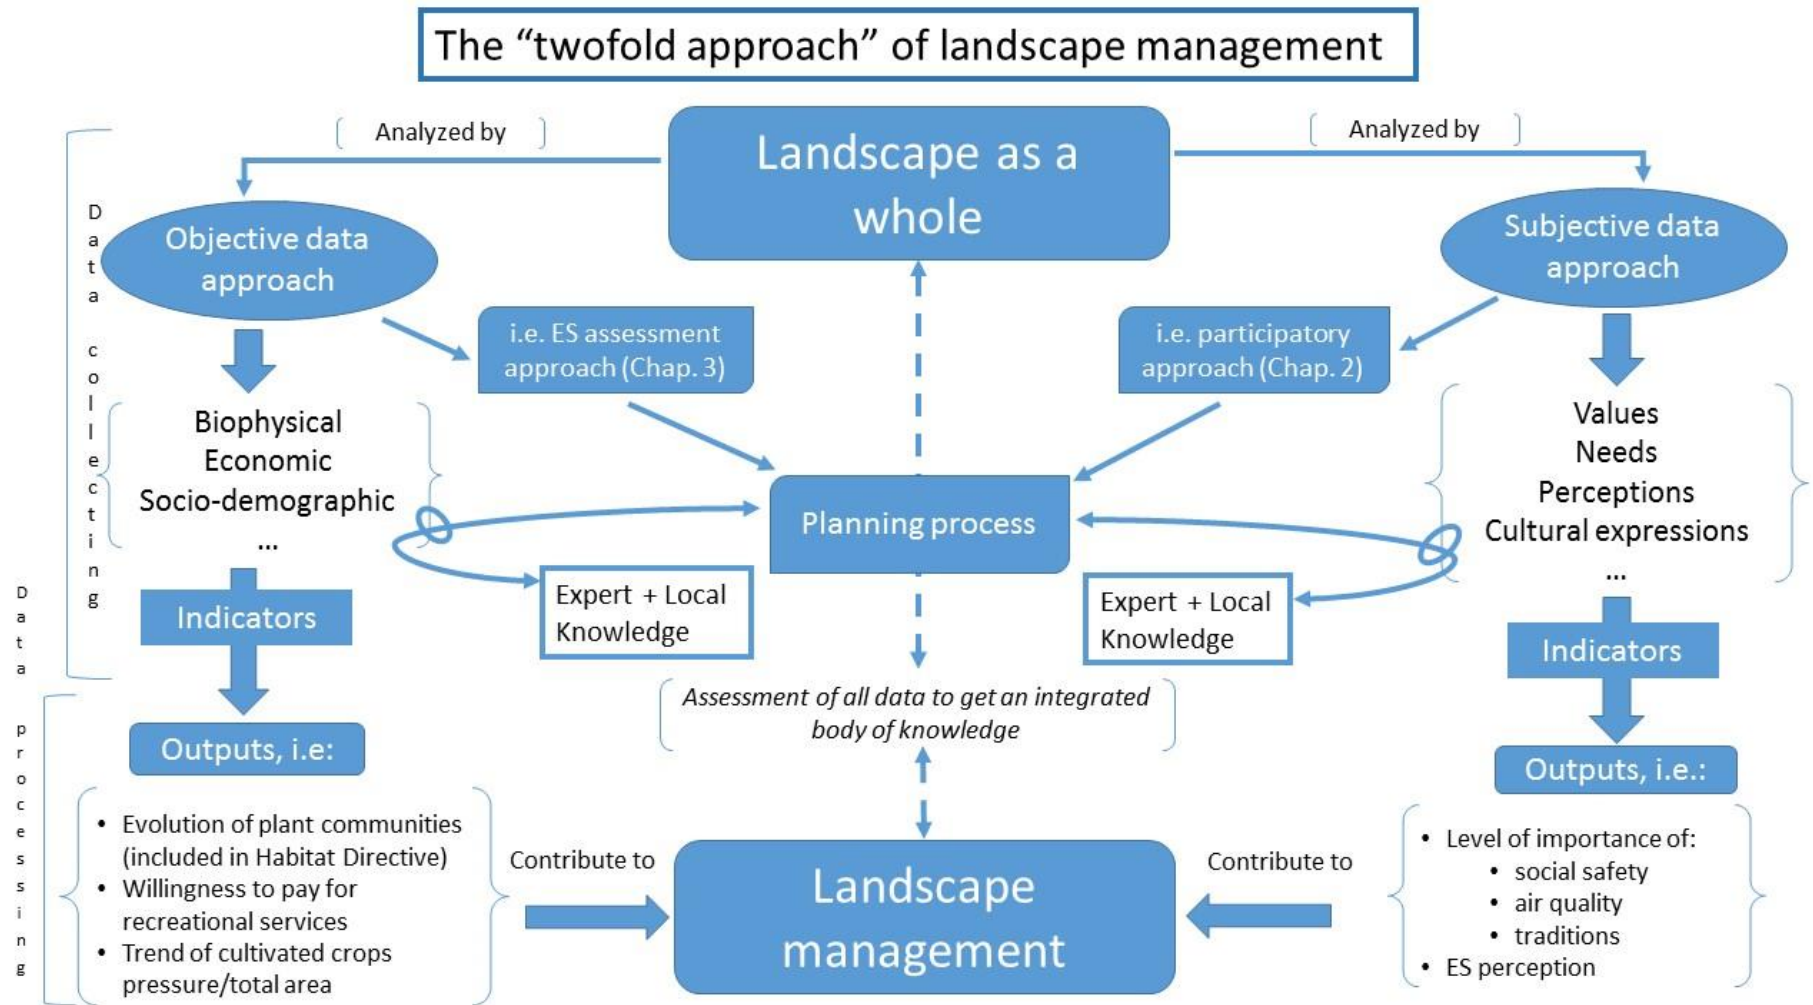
The “twofold approach” of landscape management

Analyzed by

Landscape as a whole

Analyzed by

Data collecting

Objective data approach

i.e. ES assessment approach (Chap. 3)

i.e. participatory approach (Chap. 2)

Subjective data approach

Biophysical
Economic
Socio-demographic
...

Values
Needs
Perceptions
Cultural expressions
...

Planning process

Indicators

Expert + Local Knowledge

Expert + Local Knowledge

Indicators

Data processing

Assessment of all data to get an integrated body of knowledge

Outputs, i.e:

Outputs, i.e.:

- Evolution of plant communities (included in Habitat Directive)
- Willingness to pay for recreational services
- Trend of cultivated crops pressure/total area

Contribute to

Landscape management

Contribute to

- Level of importance of:
  - social safety
  - air quality
  - traditions
- ES perception